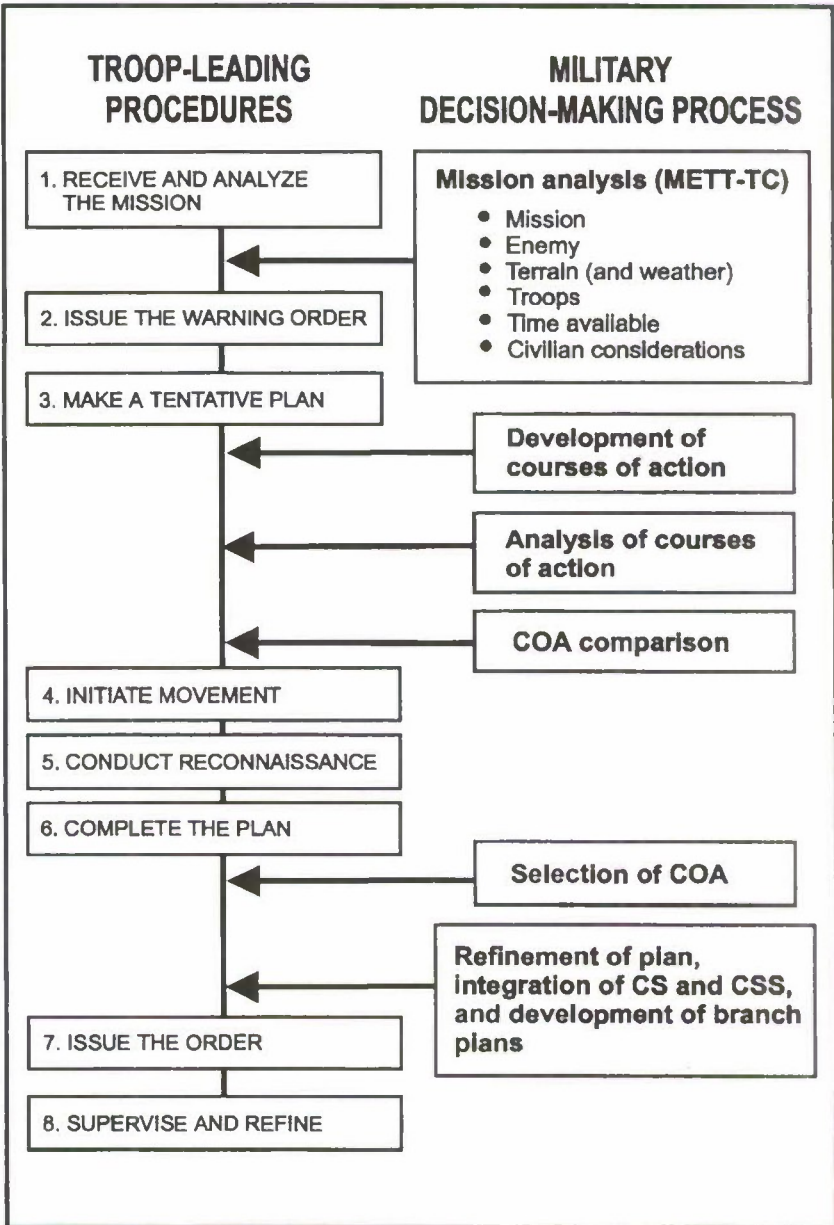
TROOP-LEADING PROCEDURES

MILITARY DECISION-MAKING PROCESS

1. RECEIVE AND ANALYZE THE MISSION

Mission analysis (METT-TC)
- Mission
- Enemy
- Terrain (and weather)
- Troops
- Time available
- Civilian considerations

2. ISSUE THE WARNING ORDER

3. MAKE A TENTATIVE PLAN

Development of courses of action

Analysis of courses of action

COA comparison

4. INITIATE MOVEMENT

5. CONDUCT RECONNAISSANCE

6. COMPLETE THE PLAN

Selection of COA

Refinement of plan, integration of CS and CSS, and development of branch plans

7. ISSUE THE ORDER

8. SUPERVISE AND REFINE